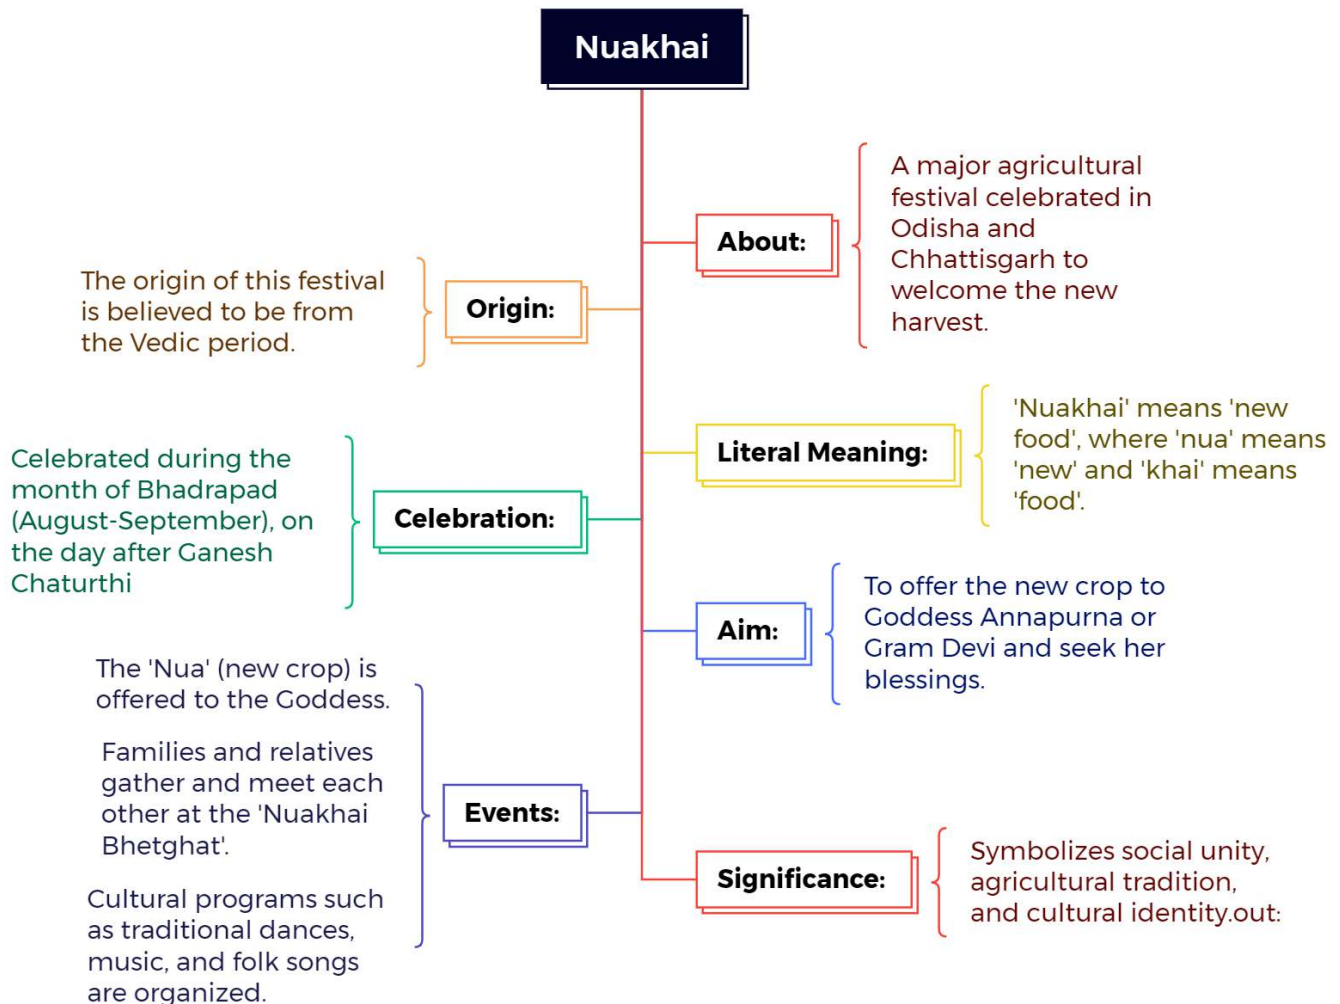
Nuakhai

About:

A major agricultural festival celebrated in Odisha and Chhattisgarh to welcome the new harvest.

Origin:

The origin of this festival is believed to be from the Vedic period.

Literal Meaning:

'Nuakhai' means 'new food', where 'nua' means 'new' and 'khai' means 'food'.

Celebration:

Celebrated during the month of Bhadrapad (August-September), on the day after Ganesh Chaturthi

Aim:

To offer the new crop to Goddess Annapurna or Gram Devi and seek her blessings.

Events:

The 'Nua' (new crop) is offered to the Goddess.

Families and relatives gather and meet each other at the 'Nuakhai Bhetghat'.

Cultural programs such as traditional dances, music, and folk songs are organized.

Significance:

Symbolizes social unity, agricultural tradition, and cultural identity.out: